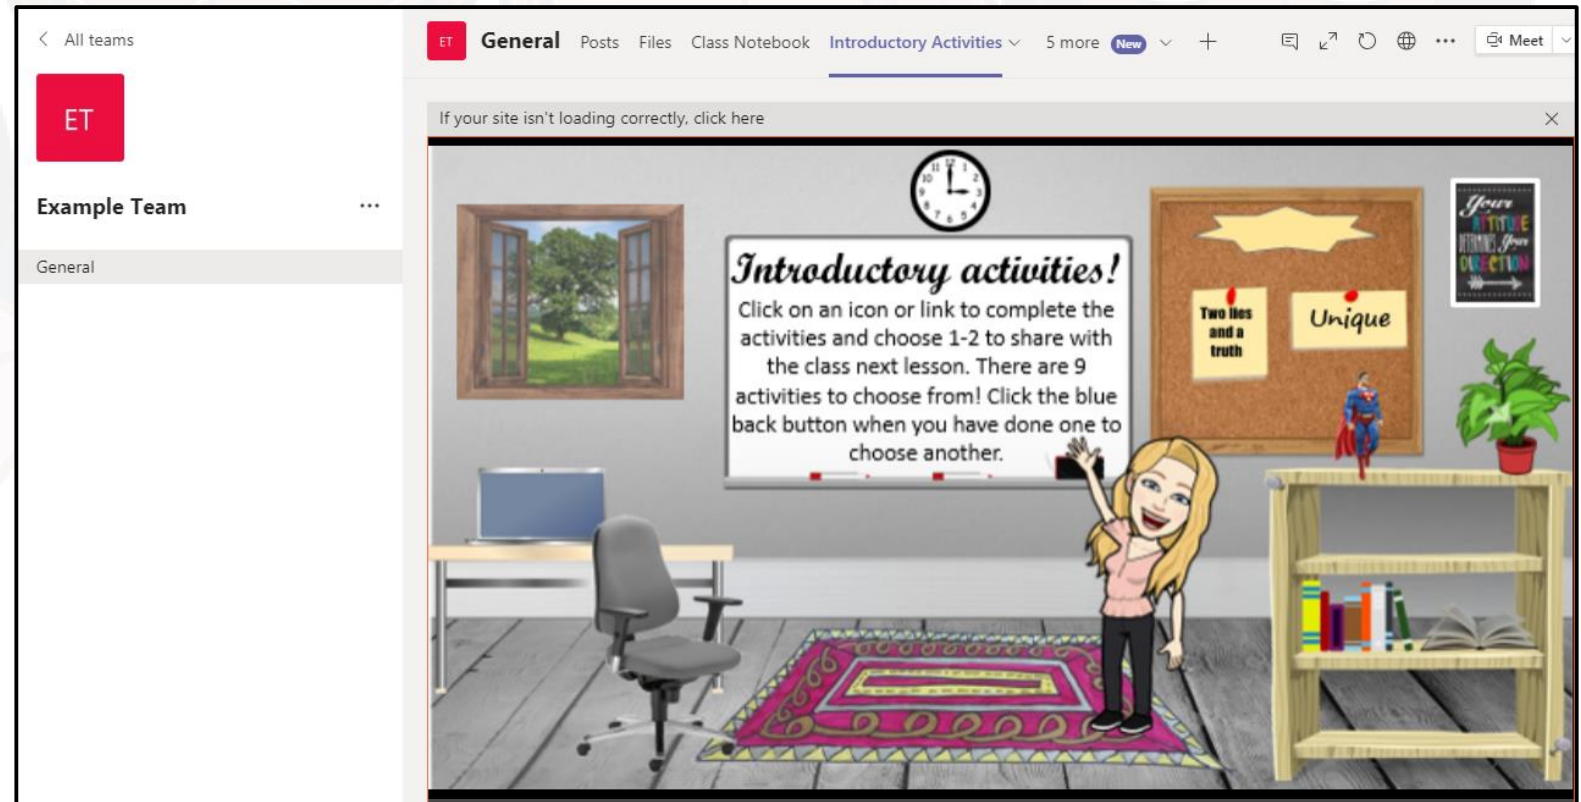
< All teams

ET

Example Team ...

General

ET General Posts Files Class Notebook Introductory Activities 5 more New + Meet

If your site isn't loading correctly, click here

Introductory activities!
Click on an icon or link to complete the activities and choose 1-2 to share with the class next lesson. There are 9 activities to choose from! Click the blue back button when you have done one to choose another.

Two lies and a truth

Unique

Your attitude determines your direction